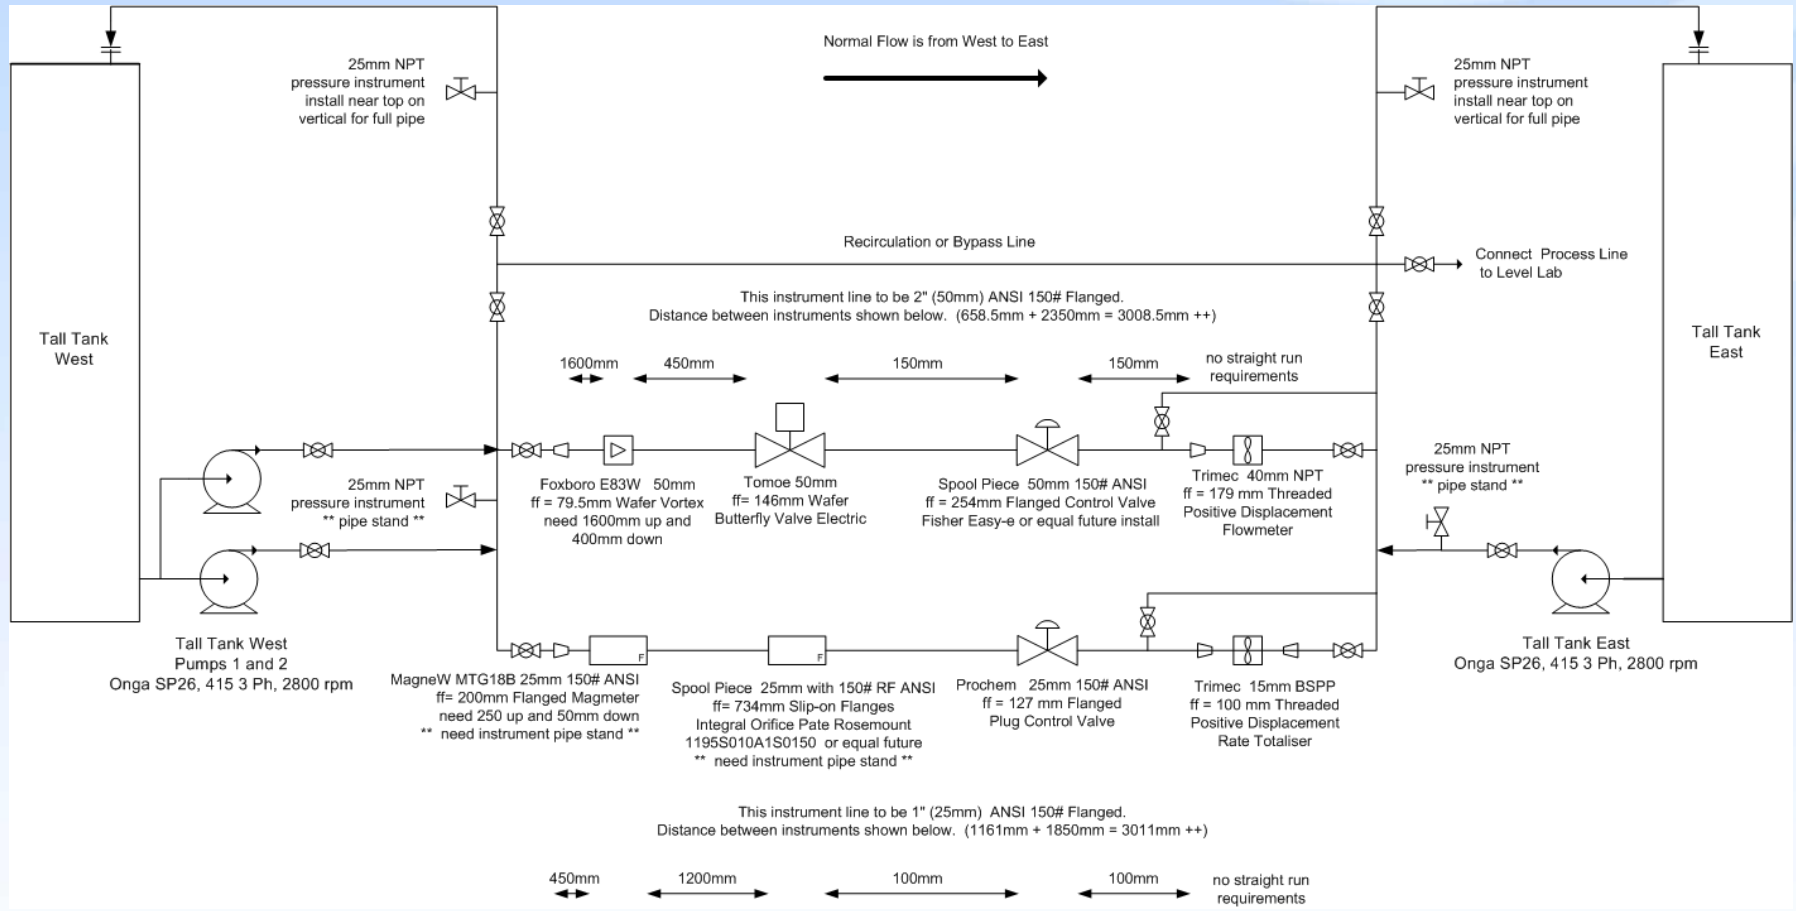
Normal Flow is from West to East

25mm NPT pressure instrument install near top on vertical for full pipe

25mm NPT pressure instrument install near top on vertical for full pipe

Recirculation or Bypass Line

Connect Process Line to Level Lab

Tall Tank West

Tall Tank East

This instrument line to be 2" (50mm) ANSI 150# Flanged.
Distance between instruments shown below. (658.5mm + 2350mm = 3008.5mm ++)

1600mm 450mm 150mm 150mm no straight run requirements

25mm NPT pressure instrument ** pipe stand **

Foxboro E83W 50mm ff = 79.5mm Wafer Vortex need 1600mm up and 400mm down

Tomoe 50mm ff= 146mm Wafer Butterfly Valve Electric

Spool Piece 50mm 150# ANSI ff = 254mm Flanged Control Valve Fisher Easy-e or equal future install

Trimec 40mm NPT ff = 179 mm Threaded Positive Displacement Flowmeter

25mm NPT pressure instrument ** pipe stand **

Tall Tank West Pumps 1 and 2 Onga SP26, 415 3 Ph, 2800 rpm

MagneW MTG18B 25mm 150# ANSI ff= 200mm Flanged Magmeter need 250 up and 50mm down ** need instrument pipe stand **

F

F

Spool Piece 25mm with 150# RF ANSI ff= 734mm Slip-on Flanges Integral Orifice Pate Rosemount 1195S010A1S0150 or equal future ** need instrument pipe stand **

Prochem 25mm 150# ANSI ff = 127 mm Flanged Plug Control Valve

Trimec 15mm BSPP ff = 100 mm Threaded Positive Displacement Rate Totaliser

Tall Tank East Onga SP26, 415 3 Ph, 2800 rpm

This instrument line to be 1" (25mm) ANSI 150# Flanged.
Distance between instruments shown below. (1161mm + 1850mm = 3011mm ++)

450mm 1200mm 100mm 100mm no straight run requirements